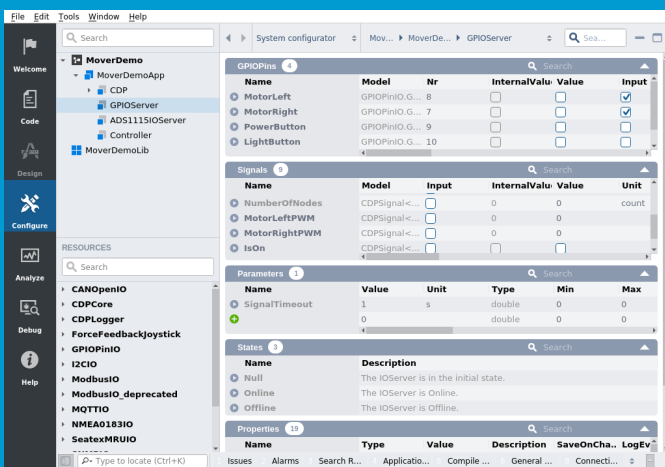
File Edit Tools Window Help

Welcome
Code
Design
Configure
Analyze
Debug
Help

Search

MoverDemo
MoverDemoApp
CDP
GPIOServer
ADS1115IOServer
Controller
MoverDemoLib

RESOURCES

Search

CANopenIO
CDPCore
CDPLogger
ForceFeedbackJoystick
GPIOPinIO
I2CIO
ModbusIO
ModbusIO_deprecated
MQTTIO
NMEA0183IO
SeatexMRUIO

System configurator
Mov... ▸ MoverDe... ▸ GPIOServer
Sea...

GPIOPins 4 Search

| Name | Model | Nr | InternalValue | Value | Input |
|---|---|---|---|---|---|
| MotorLeft | GPIOPinIO.G... | 8 | | | ✓ |
| MotorRight | GPIOPinIO.G... | 7 | | | ✓ |
| PowerButton | GPIOPinIO.G... | 9 | | | |
| LightButton | GPIOPinIO.G... | 10 | | | |

Signals 9 Search

| Name | Model | Input | InternalValue | Value | Unit |
|---|---|---|---|---|---|
| NumberOfNodes | CDPSignal<... | | 0 | 0 | count |
| MotorLeftPWM | CDPSignal<... | | 0 | 0 | |
| MotorRightPWM | CDPSignal<... | | 0 | 0 | |
| IsOn | CDPSignal<... | | 0 | 0 | |

Parameters 1 Search

| Name | Value | Unit | Type | Min | Max |
|---|---|---|---|---|---|
| SignalTimeout | 1 | s | double | 0 | 0 |
| | 0 | | double | 0 | 0 |

States 3 Search

| Name | Description |
|---|---|
| Null | The IOServer is in the initial state. |
| Online | The IOServer is Online. |
| Offline | The IOServer is Offline. |

Properties 19 Search

| Name | Type | Value | Description | SaveOnCha... | LogEv |
|---|---|---|---|---|---|

Type to locate (Ctrl+K) Issues Alarms Search R... Applicatio... Compile ... General ... Connecti...